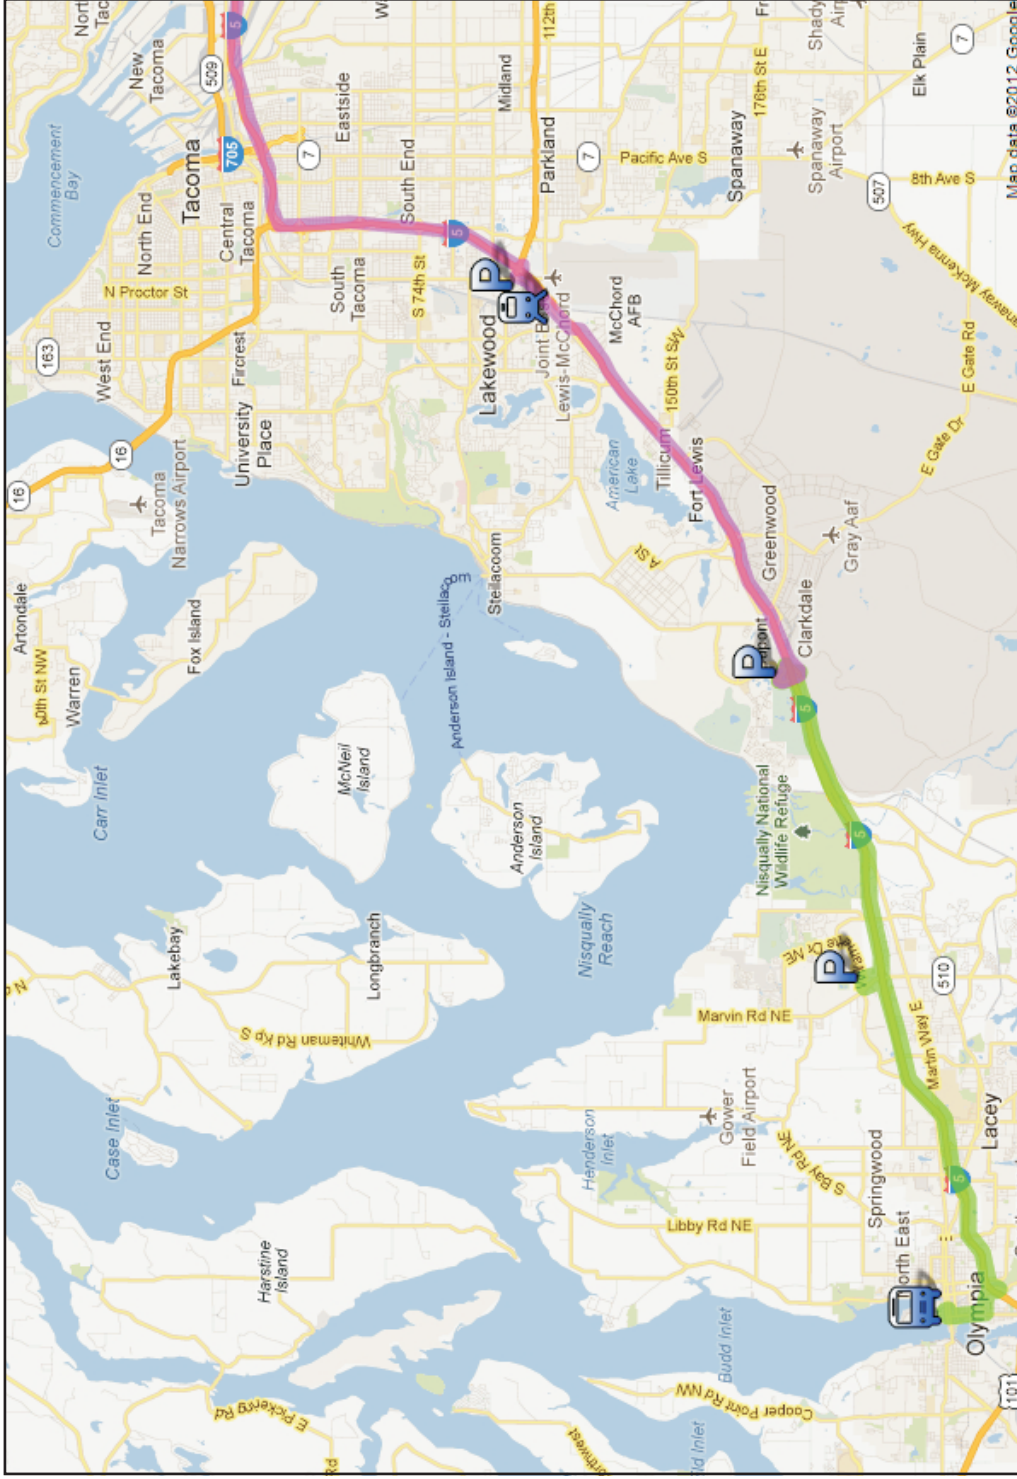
North
Tac
New Tacoma
Commencement Bay
Tacoma
North End
Central Tacoma
N Proctor St
West End
163
509
705
5
7
Eastside
South End
South Tacoma
S 74th St
Midland
112th
Parkland
7
Pacific Ave S
Spanaway
176th St E
Fr
Shady
Air
Spanaway Airport
507
8th Ave S
Elk Plain
7
Map data ©2012 Google
Mountain Hwy
McKenna Hwy
E Gate Rd
E Gate Dr
Gray Aaf
McChord AFB
Joint B
Lewis-McChord
150th St SW
Lakewood
Fircrest
University Place
16
16
Tacoma Narrows Airport
Artondale
60th St NW
Warren
Fox Island
Steilacoom
Anderson Island - Steilacoom
American Lake
Tillicum
Fort Lewis
A St
Greenwood
Clarkdale
DuPont
McNeil Island
Anderson Island
Carr Inlet
Nisqually Reach
Nisqually National Wildlife Refuge
5
5
Meridian Ct NE
510
Marvin Rd NE
Martin Way E
Lakebay
Longbranch
Whiteman Rd Kp S
Gower Field Airport
S Bay Rd NE
Henderson Inlet
Lacey
5
Springwood
North East
Libby Rd NE
Case Inlet
Harstine Island
Olympia
Budd Inlet
Cooper Point Rd NW
E Pickering Rd
101